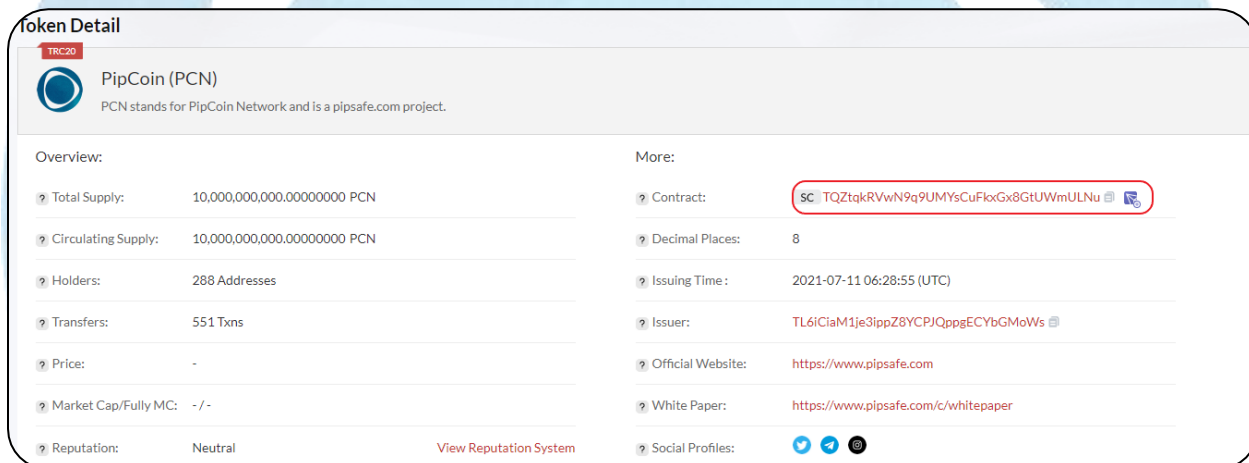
Token Detail

TRC20

PipCoin (PCN)

PCN stands for PipCoin Network and is a pipsafe.com project.

Overview:

| | |
|---|---|
| ? Total Supply: | 10,000,000,000.00000000 PCN |
| ? Circulating Supply: | 10,000,000,000.00000000 PCN |
| ? Holders: | 288 Addresses |
| ? Transfers: | 551 Txns |
| ? Price: | - |
| ? Market Cap/Fully MC: | - / - |
| ? Reputation: | Neutral |

View Reputation System

More:

| | |
|---|---|
| ? Contract: | SC TQZtqkRVwN9q9UMYsCuFkxGx8GtUWmULNu |
| ? Decimal Places: | 8 |
| ? Issuing Time : | 2021-07-11 06:28:55 (UTC) |
| ? Issuer: | TL6iCiaM1je3ippZ8YCPJQppgECYbGMoWs |
| ? Official Website: | https://www.pipsafe.com |
| ? White Paper: | https://www.pipsafe.com/c/whitepaper |
| ? Social Profiles: | |